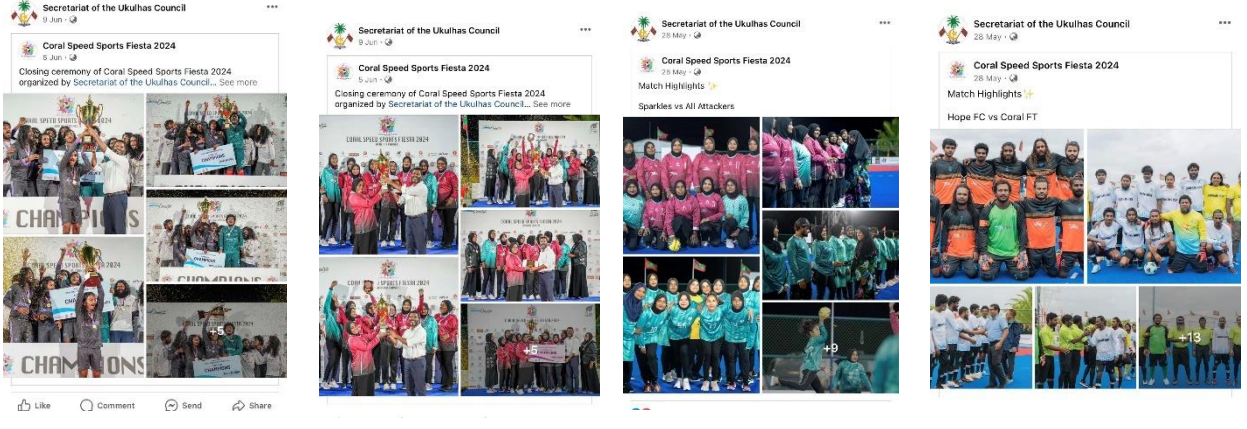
Secretariat of the Ukulhas Council
9 Jun ·

Coral Speed Sports Fiesta 2024
5 Jun ·
Closing ceremony of Coral Speed Sports Fiesta 2024 organized by Secretariat of the Ukulhas Council... See more

CORAL SPEED SPORTS 2024
CHAMPIONS
CHAMPIONS
CHAMPIONS
CHAMPIONS
+5
CHAMPIONS

Like Comment Send Share

Secretariat of the Ukulhas Council
9 Jun ·

Coral Speed Sports Fiesta 2024
5 Jun ·
Closing ceremony of Coral Speed Sports Fiesta 2024 organized by Secretariat of the Ukulhas Council... See more

CORAL SPEED SPORTS FIESTA 2024
CORAL SPEED SPORTS FIESTA 2024
CORAL SPEED SPORTS FIESTA 2024
+5

Secretariat of the Ukulhas Council
28 May ·

Coral Speed Sports Fiesta 2024
25 May ·
Match Highlights ✨

Sparkles vs All Attackers

+9

Secretariat of the Ukulhas Council
28 May ·

Coral Speed Sports Fiesta 2024
28 May ·
Match Highlights ✨

Hope FC vs Coral FT

+13